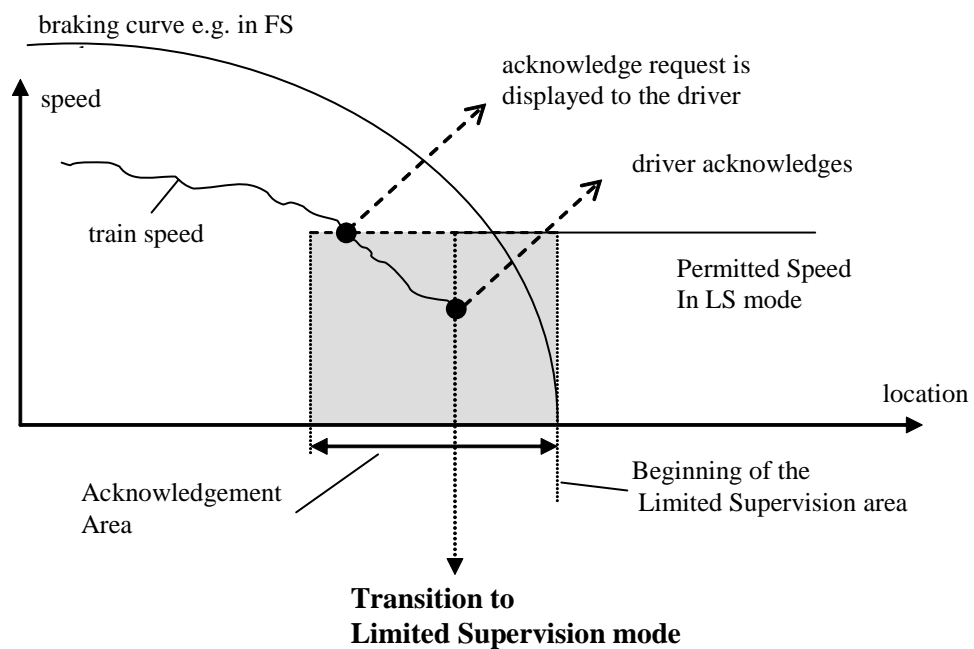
braking curve e.g. in FS

speed

acknowledge request is displayed to the driver

driver acknowledges

train speed

Permitted Speed In LS mode

location

Acknowledgement Area

Beginning of the Limited Supervision area

**Transition to Limited Supervision mode**